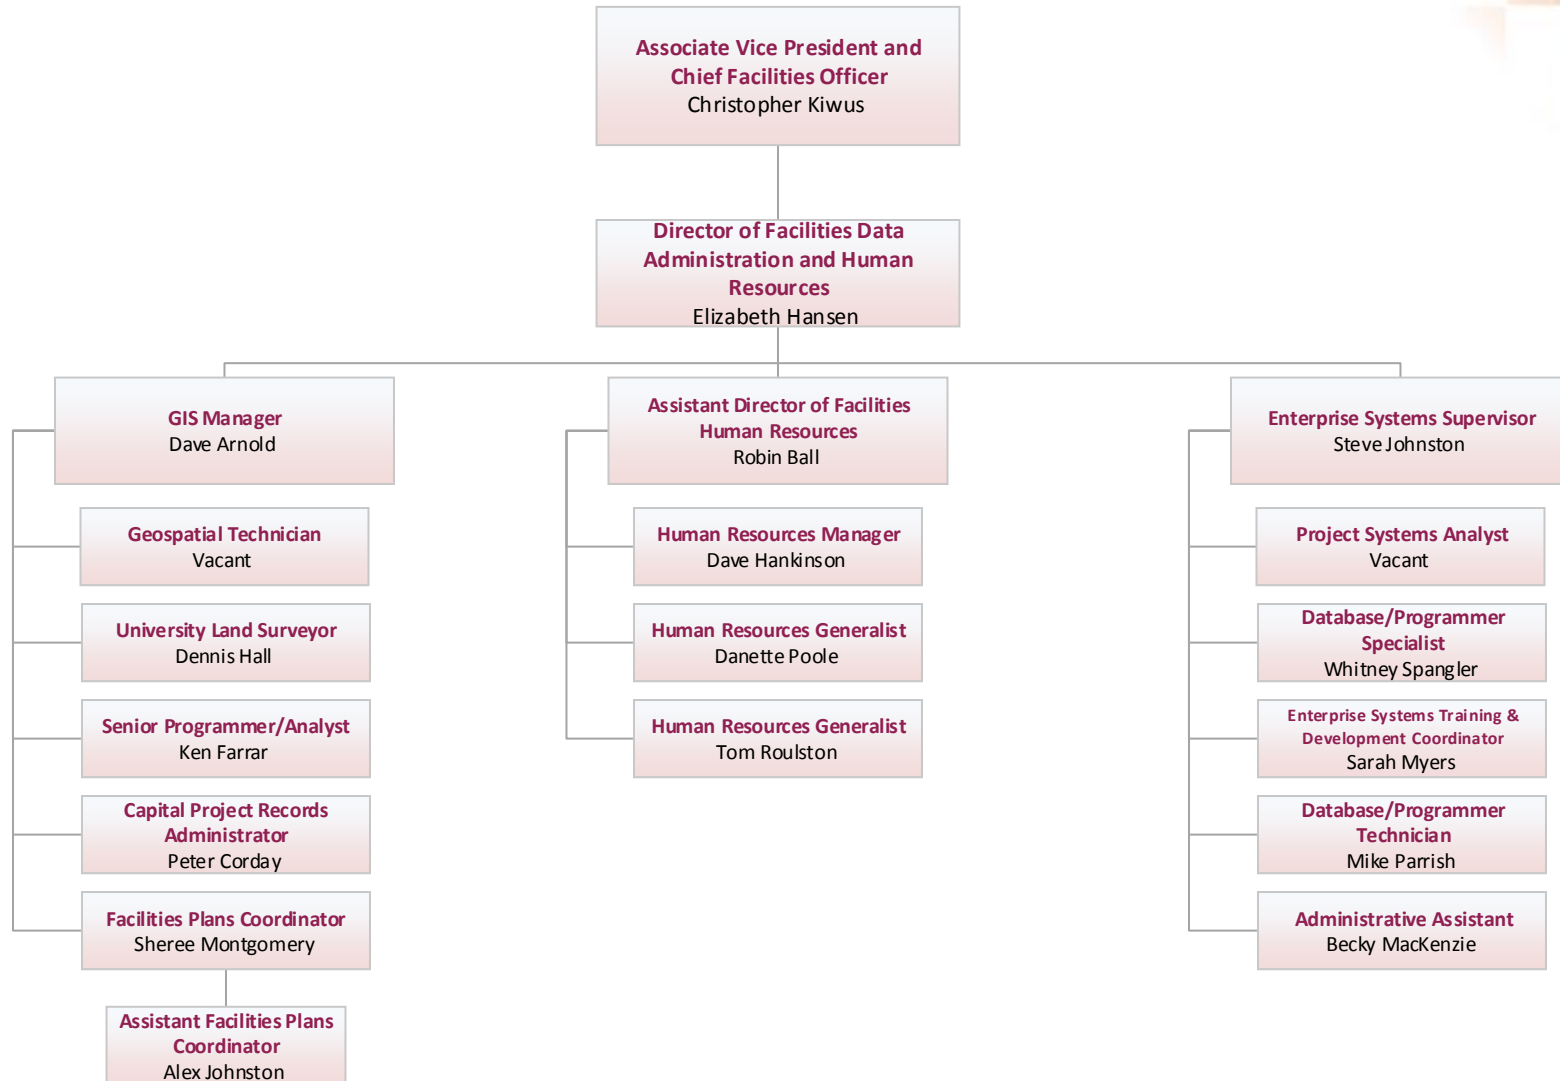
Associate Vice President and Chief Facilities Officer
Christopher Kiwus

Director of Facilities Data Administration and Human Resources
Elizabeth Hansen

GIS Manager
Dave Arnold

Geospatial Technician
Vacant

University Land Surveyor
Dennis Hall

Senior Programmer/Analyst
Ken Farrar

Capital Project Records Administrator
Peter Corday

Facilities Plans Coordinator
Sheree Montgomery

Assistant Facilities Plans Coordinator
Alex Johnston

Assistant Director of Facilities Human Resources
Robin Ball

Human Resources Manager
Dave Hankinson

Human Resources Generalist
Danette Poole

Human Resources Generalist
Tom Roulston

Enterprise Systems Supervisor
Steve Johnston

Project Systems Analyst
Vacant

Database/Programmer Specialist
Whitney Spangler

Enterprise Systems Training & Development Coordinator
Sarah Myers

Database/Programmer Technician
Mike Parrish

Administrative Assistant
Becky MacKenzie